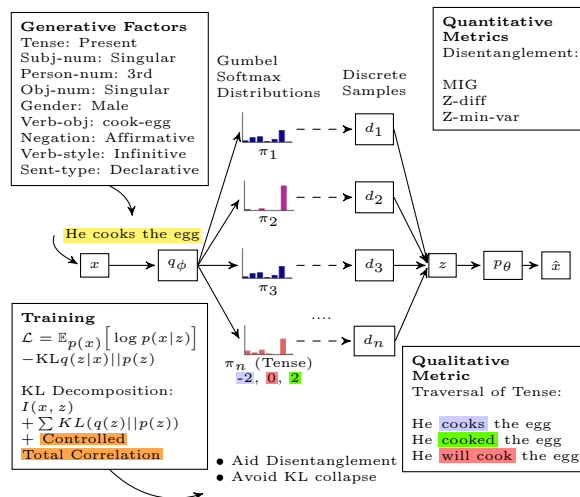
Generative Factors
Tense: Present
Subj-num: Singular
Person-num: 3rd
Obj-num: Singular
Gender: Male
Verb-obj: cook-egg
Negation: Affirmative
Verb-style: Infinitive
Sent-type: Declarative

He cooks the egg

$x$

$q_\phi$

Gumbel Softmax Distributions

Discrete Samples

$\pi_1$

$\pi_2$

$\pi_3$

$\pi_n$ (Tense)

-2, 0, 2

$d_1$

$d_2$

$d_3$

....

$d_n$

$z$

$p_\theta$

$\hat{x}$

Quantitative Metrics
Disentanglement:

MIG
Z-diff
Z-min-var

Training
$\mathcal{L} = \mathbb{E}_{p(x)}\Big[\log p(x|z)\Big]$
$-\text{KL}q(z|x)||p(z)$

KL Decomposition:
$I(x, z)$
$+ \sum KL(q(z)||p(z))$
+ Controlled
Total Correlation

• Aid Disentanglement
• Avoid KL collapse

Qualitative Metric
Traversal of Tense:

He cooks the egg
He cooked the egg
He will cook the egg